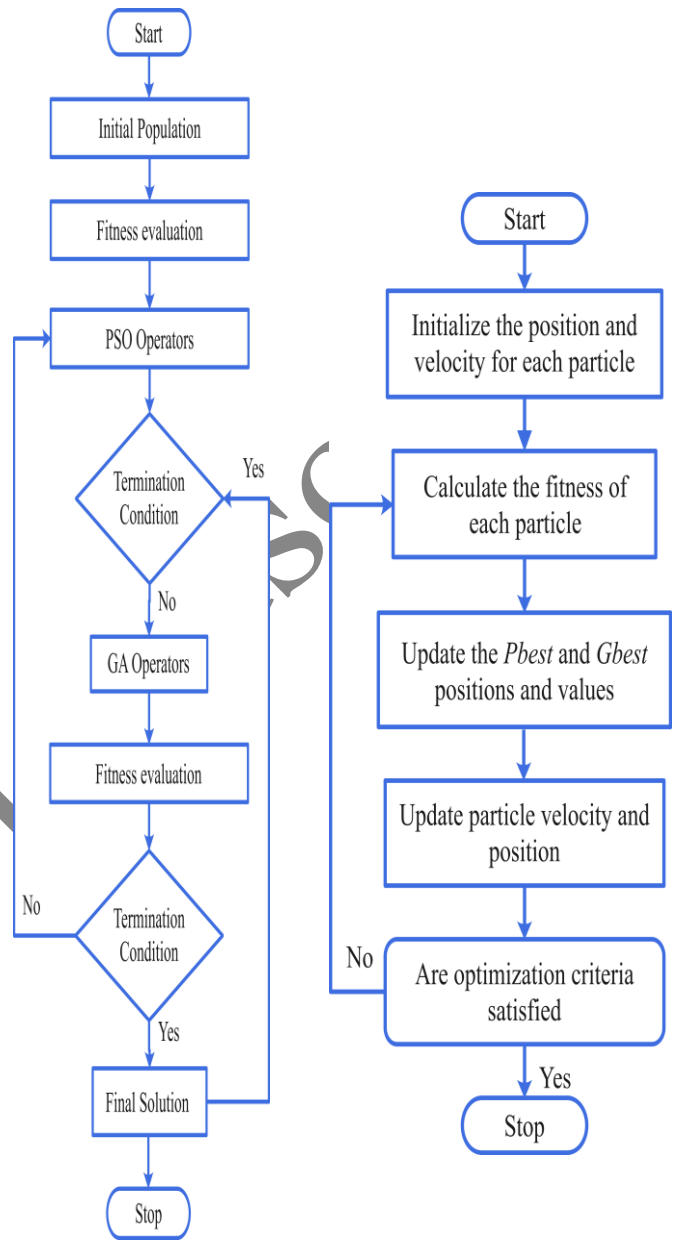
Start

Initial Population

Fitness evaluation

PSO Operators

Termination Condition

Yes

No

GA Operators

Fitness evaluation

No

Termination Condition

Yes

Final Solution

Stop

Start

Initialize the position and velocity for each particle

Calculate the fitness of each particle

Update the *Pbest* and *Gbest* positions and values

Update particle velocity and position

No

Are optimization criteria satisfied

Yes

Stop